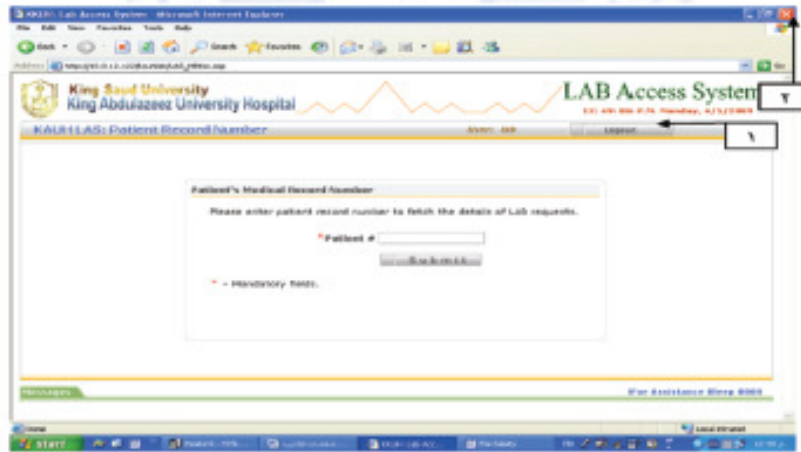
KAUH: Lab Access System - Microsoft Internet Explorer

File Edit View Favorites Tools Help

Back Search Favorites

Address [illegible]

King Saud University
King Abdulazeez University Hospital

LAB Access System

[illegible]

٢

KAUH LAS: Patient Record Number

User: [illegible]

Logout

١

Patient's Medical Record Number

Please enter patient record number to fetch the details of Lab requests.

*Patient #

Submit

* - Mandatory fields.

Messages

For Assistance Bleep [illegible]

Done

Local intranet

start

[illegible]